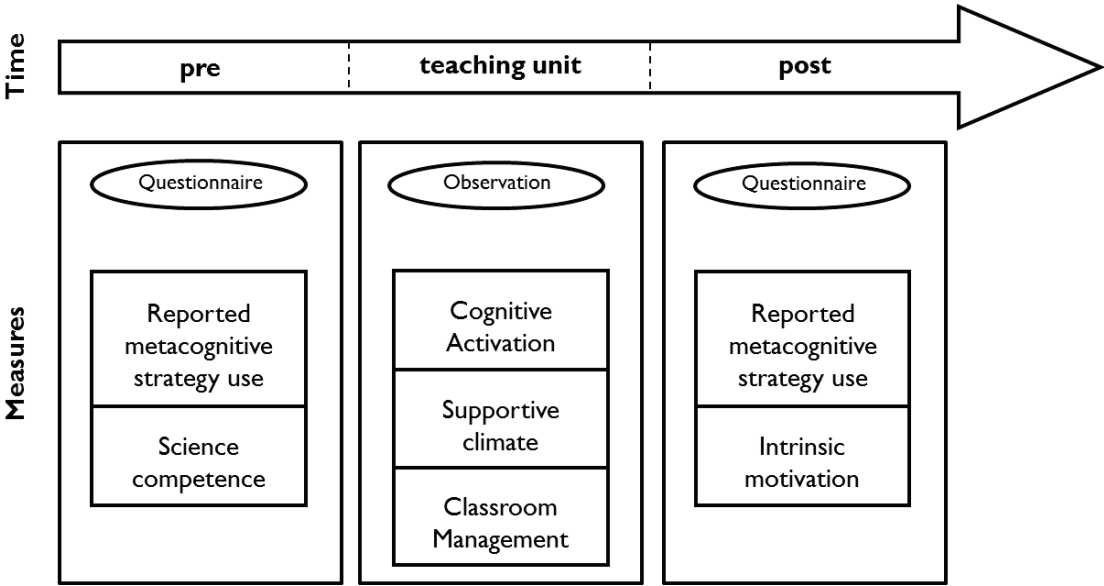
Time

pre

teaching unit

post

Measures

Questionnaire

Reported metacognitive strategy use

Science competence

Observation

Cognitive Activation

Supportive climate

Classroom Management

Questionnaire

Reported metacognitive strategy use

Intrinsic motivation